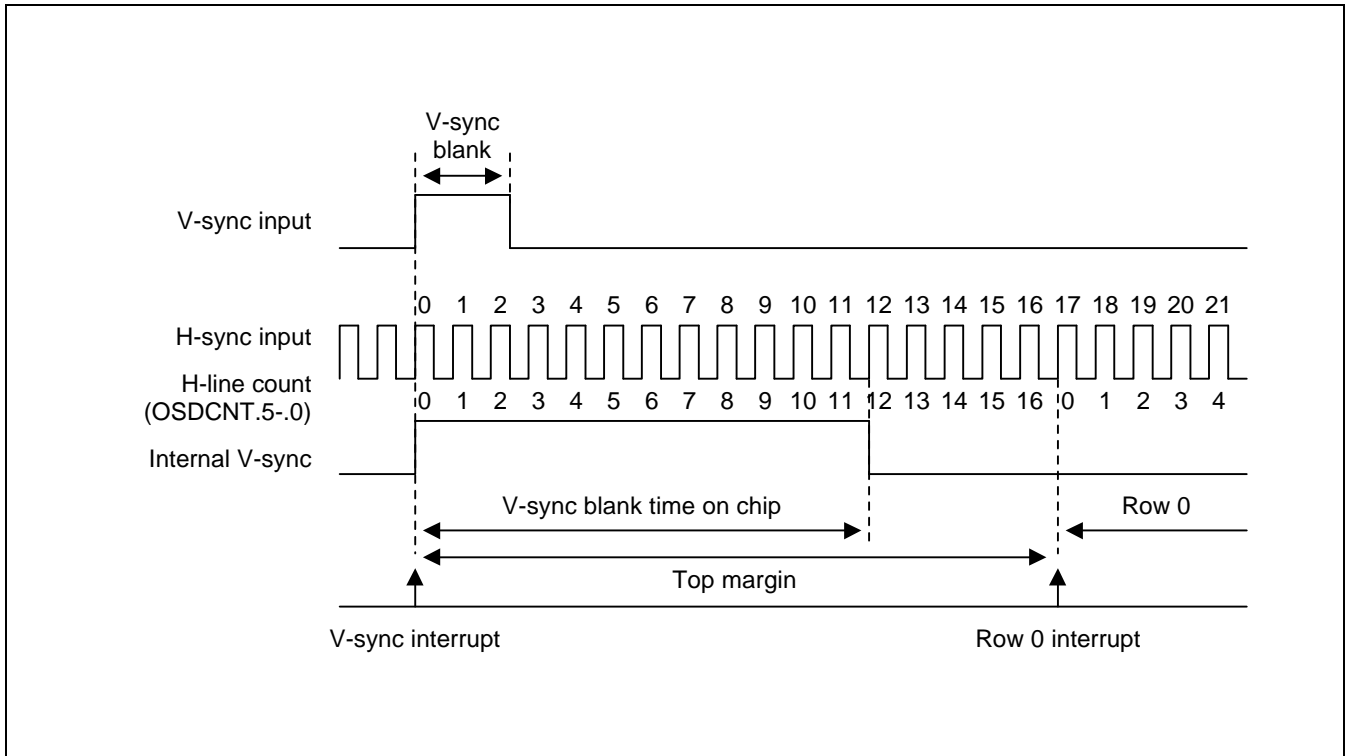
V-sync blank

V-sync input

0 1 2 3 4 5 6 7 8 9 10 11 12 13 14 15 16 17 18 19 20 21

H-sync input

H-line count (OSDCNT.5-.0)

0 1 2 3 4 5 6 7 8 9 10 11 12 13 14 15 16 0 1 2 3 4

Internal V-sync

V-sync blank time on chip

Row 0

Top margin

V-sync interrupt

Row 0 interrupt